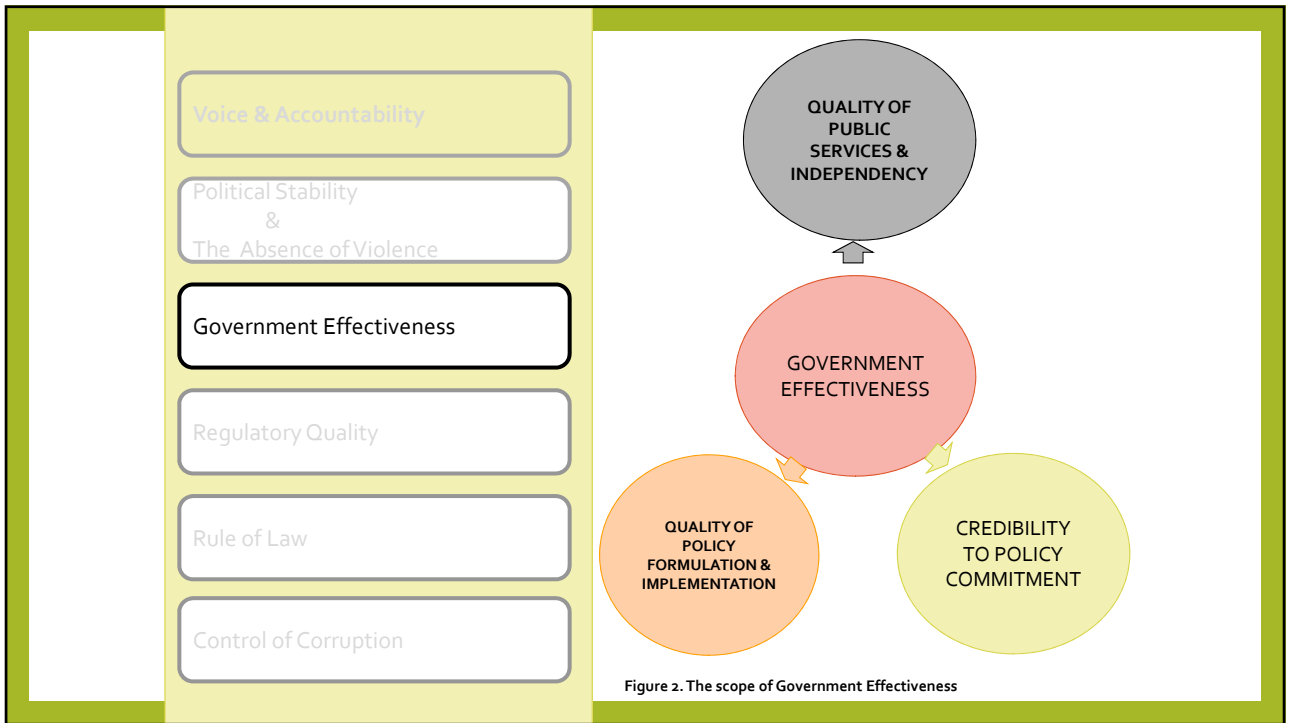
Voice & Accountability

Political Stability
&
The Absence of Violence

Government Effectiveness

Regulatory Quality

Rule of Law

Control of Corruption

QUALITY OF PUBLIC SERVICES & INDEPENDENCY

GOVERNMENT EFFECTIVENESS

QUALITY OF POLICY FORMULATION & IMPLEMENTATION

CREDIBILITY TO POLICY COMMITMENT

Figure 2. The scope of Government Effectiveness